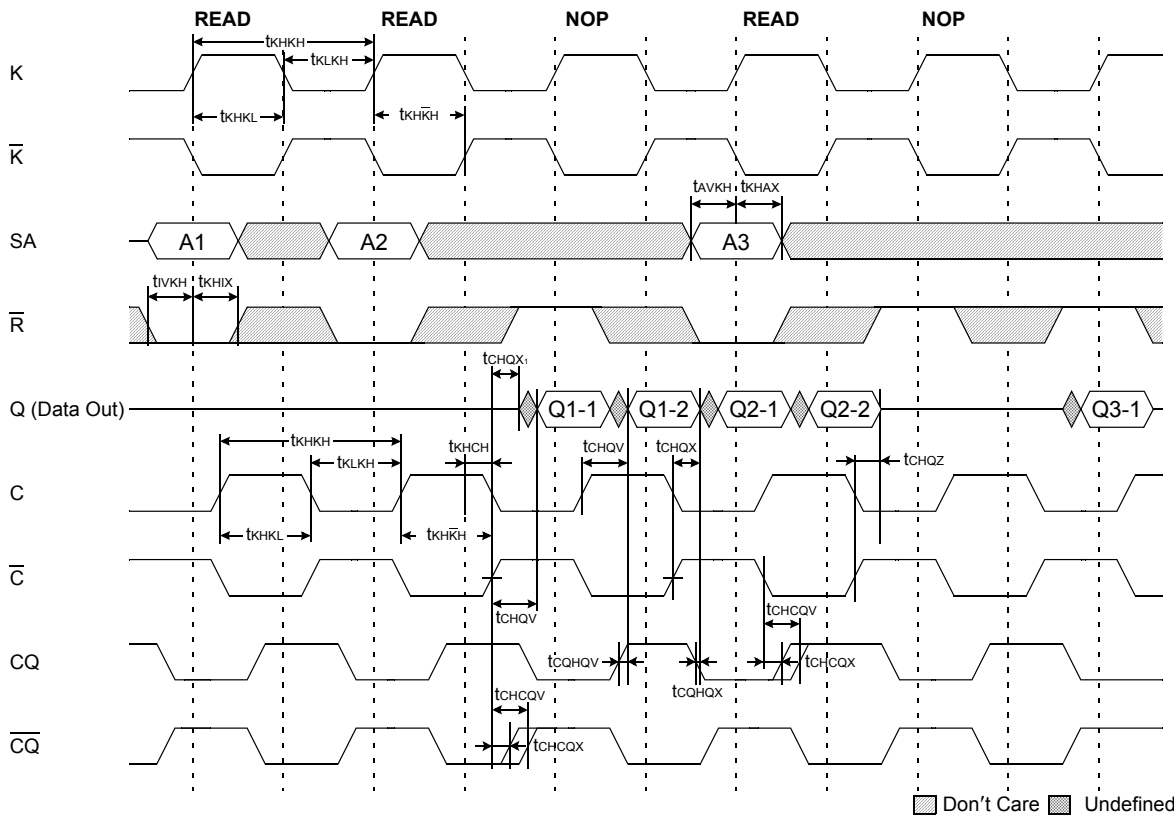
READ READ NOP READ NOP

K

$t_{KHKH}$

$t_{KLKH}$

$t_{KHKL}$

$t_{KH\overline{K}H}$

$\overline{K}$

$t_{AVKH}$ $t_{KHAX}$

SA

A1

A2

A3

$t_{IVKH}$ $t_{KHIX}$

$\overline{R}$

$t_{CHQX_1}$

Q (Data Out)

Q1-1

Q1-2

Q2-1

Q2-2

Q3-1

$t_{KHKH}$

$t_{KHCH}$

$t_{CHQV}$

$t_{CHQX}$

$t_{KLKH}$

$t_{CHQZ}$

C

$t_{KHKL}$

$t_{KH\overline{K}H}$

$\overline{C}$

$t_{CHQV}$

$t_{CHCQV}$

CQ

$t_{CQHQV}$

$t_{CQHQX}$

$t_{CHCQX}$

$t_{CHCQV}$

$\overline{CQ}$

$t_{CHCQX}$

Don't Care Undefined